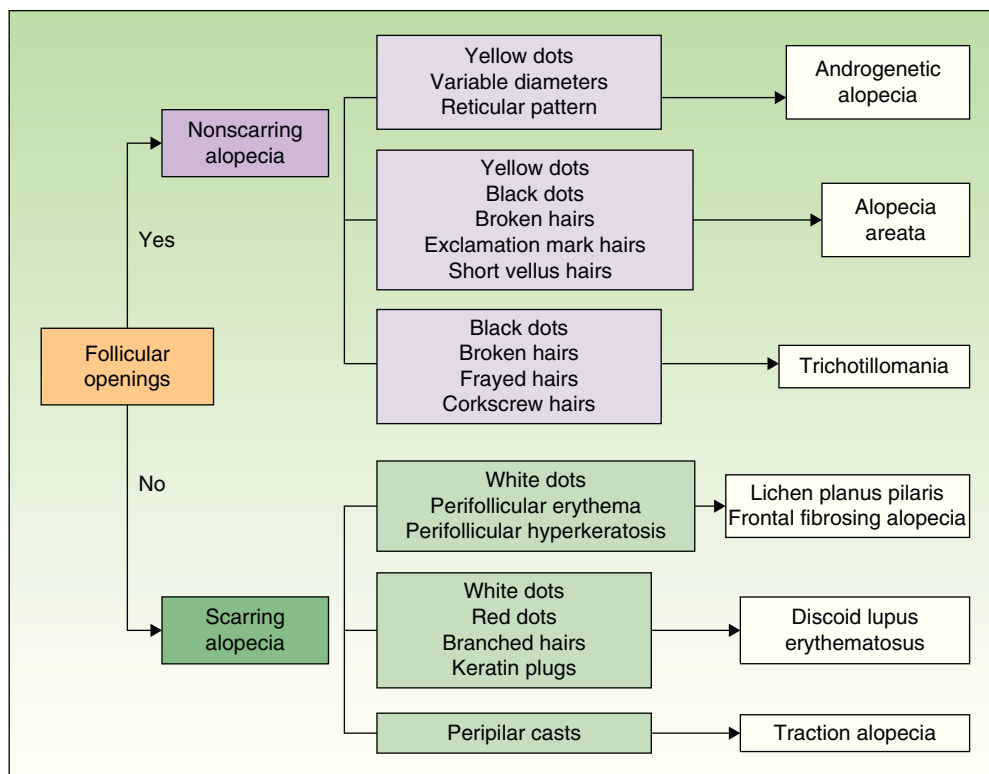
Follicular openings

Yes

Nonscarring alopecia

Yellow dots
Variable diameters
Reticular pattern

Androgenetic alopecia

Yellow dots
Black dots
Broken hairs
Exclamation mark hairs
Short vellus hairs

Alopecia areata

Black dots
Broken hairs
Frayed hairs
Corkscrew hairs

Trichotillomania

No

Scarring alopecia

White dots
Perifollicular erythema
Perifollicular hyperkeratosis

Lichen planus pilaris
Frontal fibrosing alopecia

White dots
Red dots
Branched hairs
Keratin plugs

Discoid lupus erythematosus

Peripilar casts

Traction alopecia